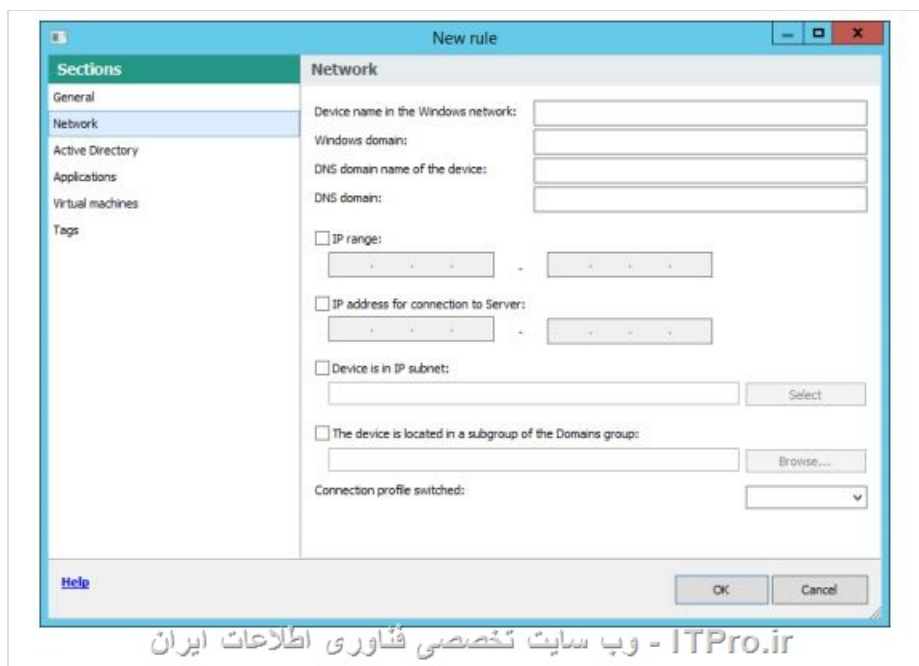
New rule

Sections

General
Network
Active Directory
Applications
Virtual machines
Tags

Network

Device name in the Windows network:
Windows domain:
DNS domain name of the device:
DNS domain:

IP range:

IP address for connection to Server:

Device is in IP subnet:

Select

The device is located in a subgroup of the Domains group:

Browse...

Connection profile switched:

Help

OK

Cancel

ITPro.ir - وب سایت تخصصی فناوری اطلاعات ایران